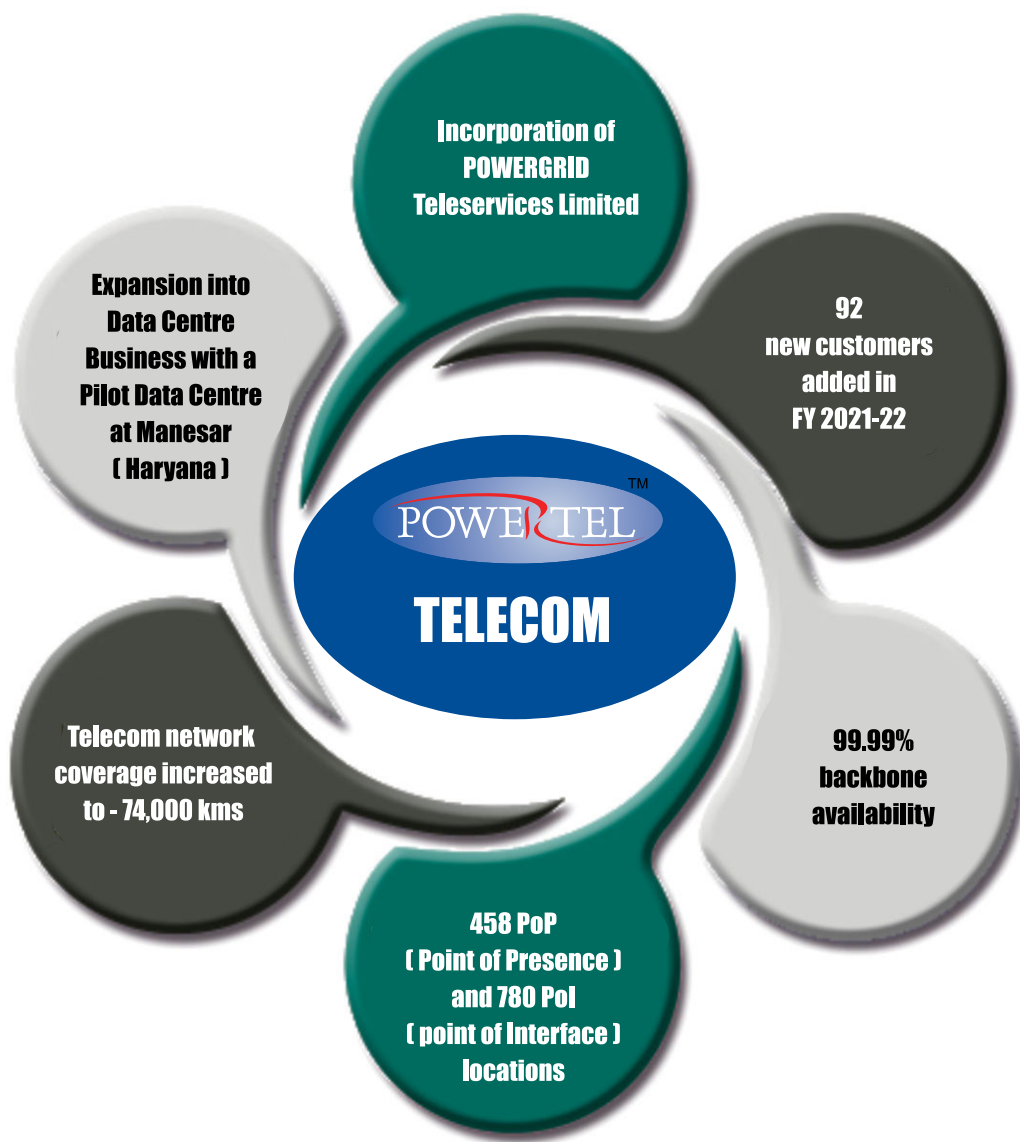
Incorporation of POWERGRID Teleservices Limited

92 new customers added in FY 2021-22

99.99% backbone availability

458 PoP ( Point of Presence ) and 780 PoI ( point of Interface ) locations

Telecom network coverage increased to - 74,000 kms

Expansion into Data Centre Business with a Pilot Data Centre at Manesar ( Haryana )

POWERTEL TM

TELECOM